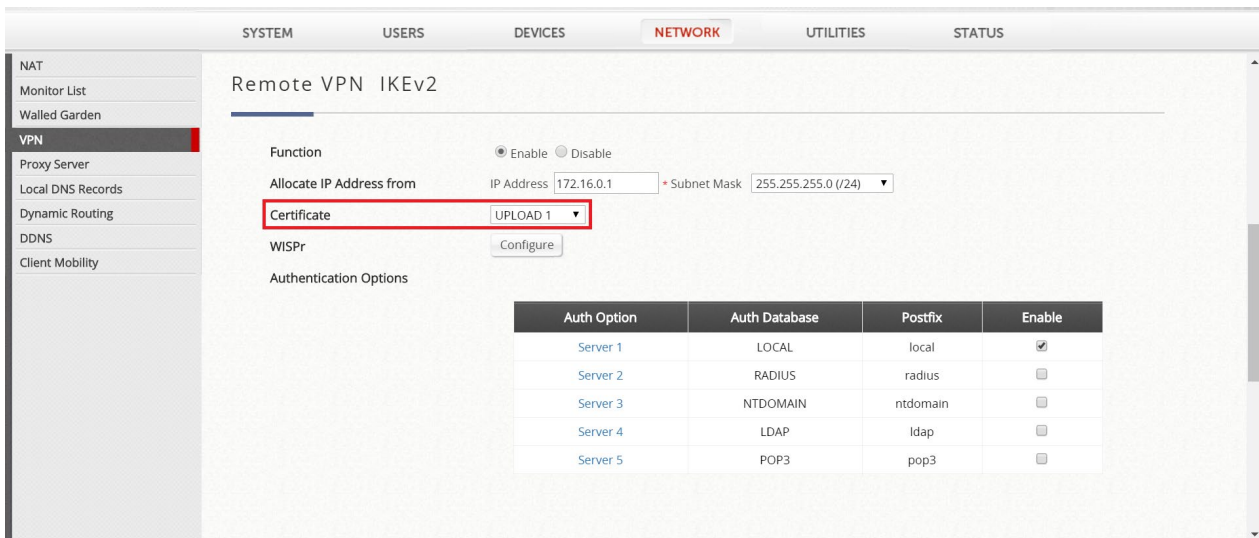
SYSTEM USERS DEVICES NETWORK UTILITIES STATUS

NAT
Monitor List
Walled Garden
VPN
Proxy Server
Local DNS Records
Dynamic Routing
DDNS
Client Mobility

Remote VPN IKEv2

Function ◉ Enable ○ Disable
Allocate IP Address from IP Address 172.16.0.1 * Subnet Mask 255.255.255.0 (/24) ▼
Certificate UPLOAD 1 ▼
WISPr Configure
Authentication Options

| Auth Option | Auth Database | Postfix | Enable |
|---|---|---|---|
| Server 1 | LOCAL | local | ☑ |
| Server 2 | RADIUS | radius | ☐ |
| Server 3 | NTDOMAIN | ntdomain | ☐ |
| Server 4 | LDAP | ldap | ☐ |
| Server 5 | POP3 | pop3 | ☐ |